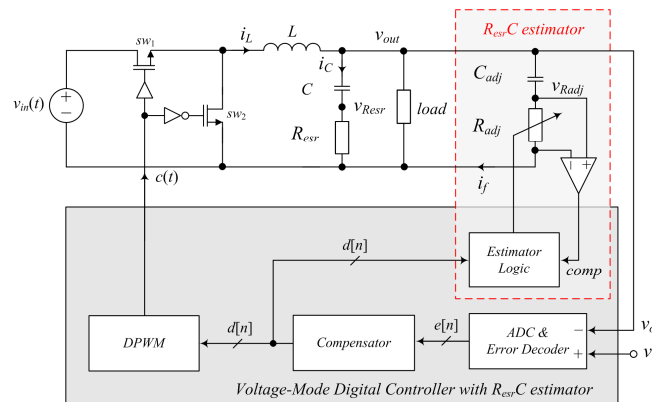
$R_{esr}C$ estimator

$sw_1$

$i_L$

$L$

$v_{out}$

$v_{in}(t)$

$i_C$

$C$

$v_{Resr}$

$load$

$C_{adj}$

$v_{Radj}$

$R_{adj}$

$sw_2$

$R_{esr}$

$i_f$

$c(t)$

$d[n]$

Estimator Logic

comp

DPWM

$d[n]$

Compensator

$e[n]$

ADC & Error Decoder

$-$

$+$

$v_{c}$

$v$

Voltage-Mode Digital Controller with $R_{esr}C$ estimator